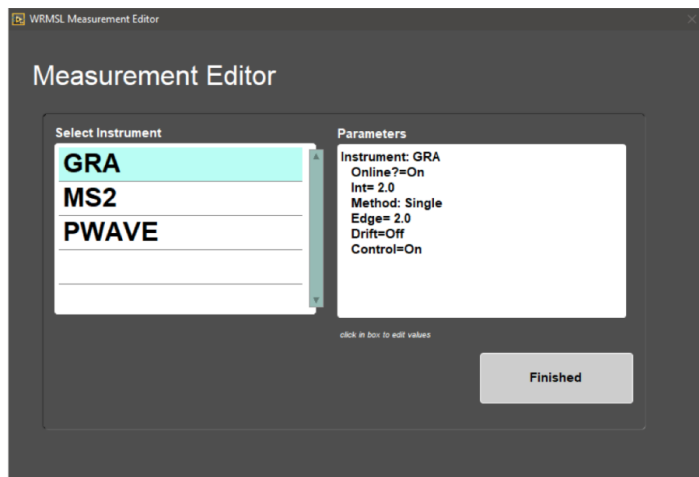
WRMSL Measurement Editor

Measurement Editor

Select Instrument

GRA
MS2
PWAVE

Parameters

Instrument: GRA
Online?=On
Int= 2.0
Method: Single
Edge= 2.0
Drift=Off
Control=On

click in box to edit values

Finished